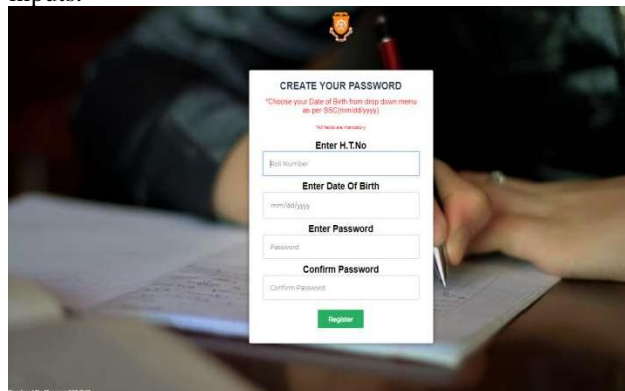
inputs:

CREATE YOUR PASSWORD

*Choose your Date of Birth from drop down menu as per SSC(mm/dd/yyyy)

*All fields are mandatory

Enter H.T.No

Roll Number

Enter Date Of Birth

mm/dd/yyyy

Enter Password

Password

Confirm Password

Confirm Password

Register